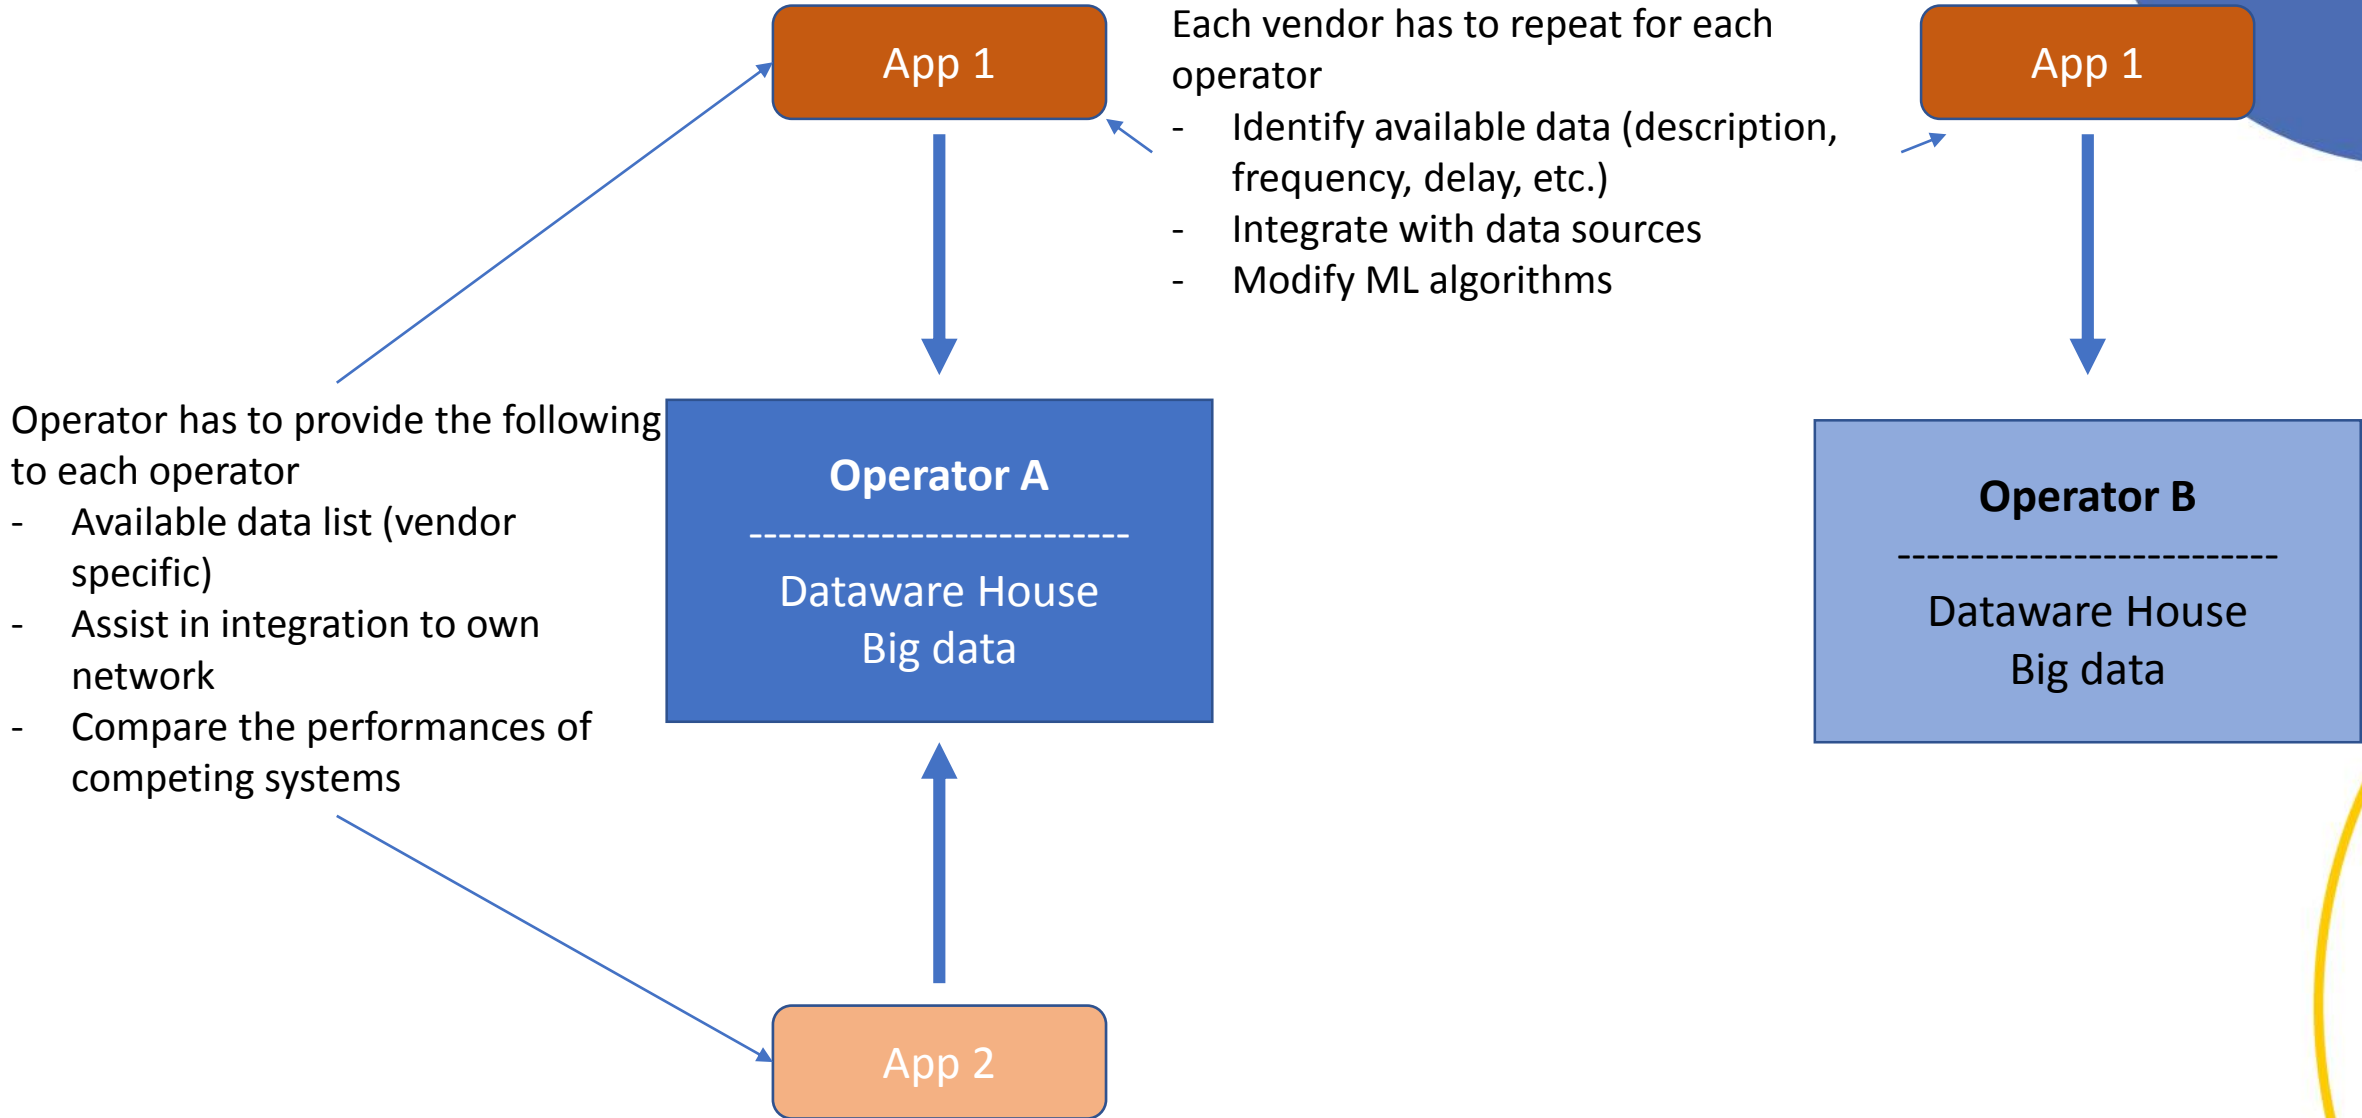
App 1

Each vendor has to repeat for each operator
- Identify available data (description, frequency, delay, etc.)
- Integrate with data sources
- Modify ML algorithms

App 1

Operator has to provide the following to each operator
- Available data list (vendor specific)
- Assist in integration to own network
- Compare the performances of competing systems

Operator A
-------------------------
Dataware House
Big data

Operator B
-------------------------
Dataware House
Big data

App 2